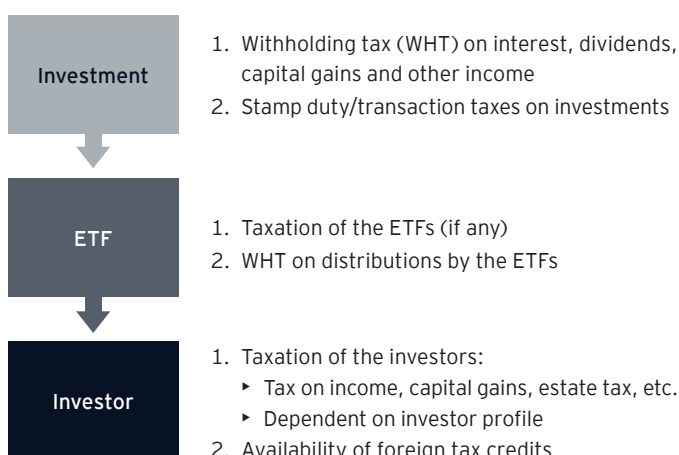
Investment

1. Withholding tax (WHT) on interest, dividends, capital gains and other income
2. Stamp duty/transaction taxes on investments

ETF

1. Taxation of the ETFs (if any)
2. WHT on distributions by the ETFs

Investor

1. Taxation of the investors:
 ▸ Tax on income, capital gains, estate tax, etc.
 ▸ Dependent on investor profile
2. Availability of foreign tax credits